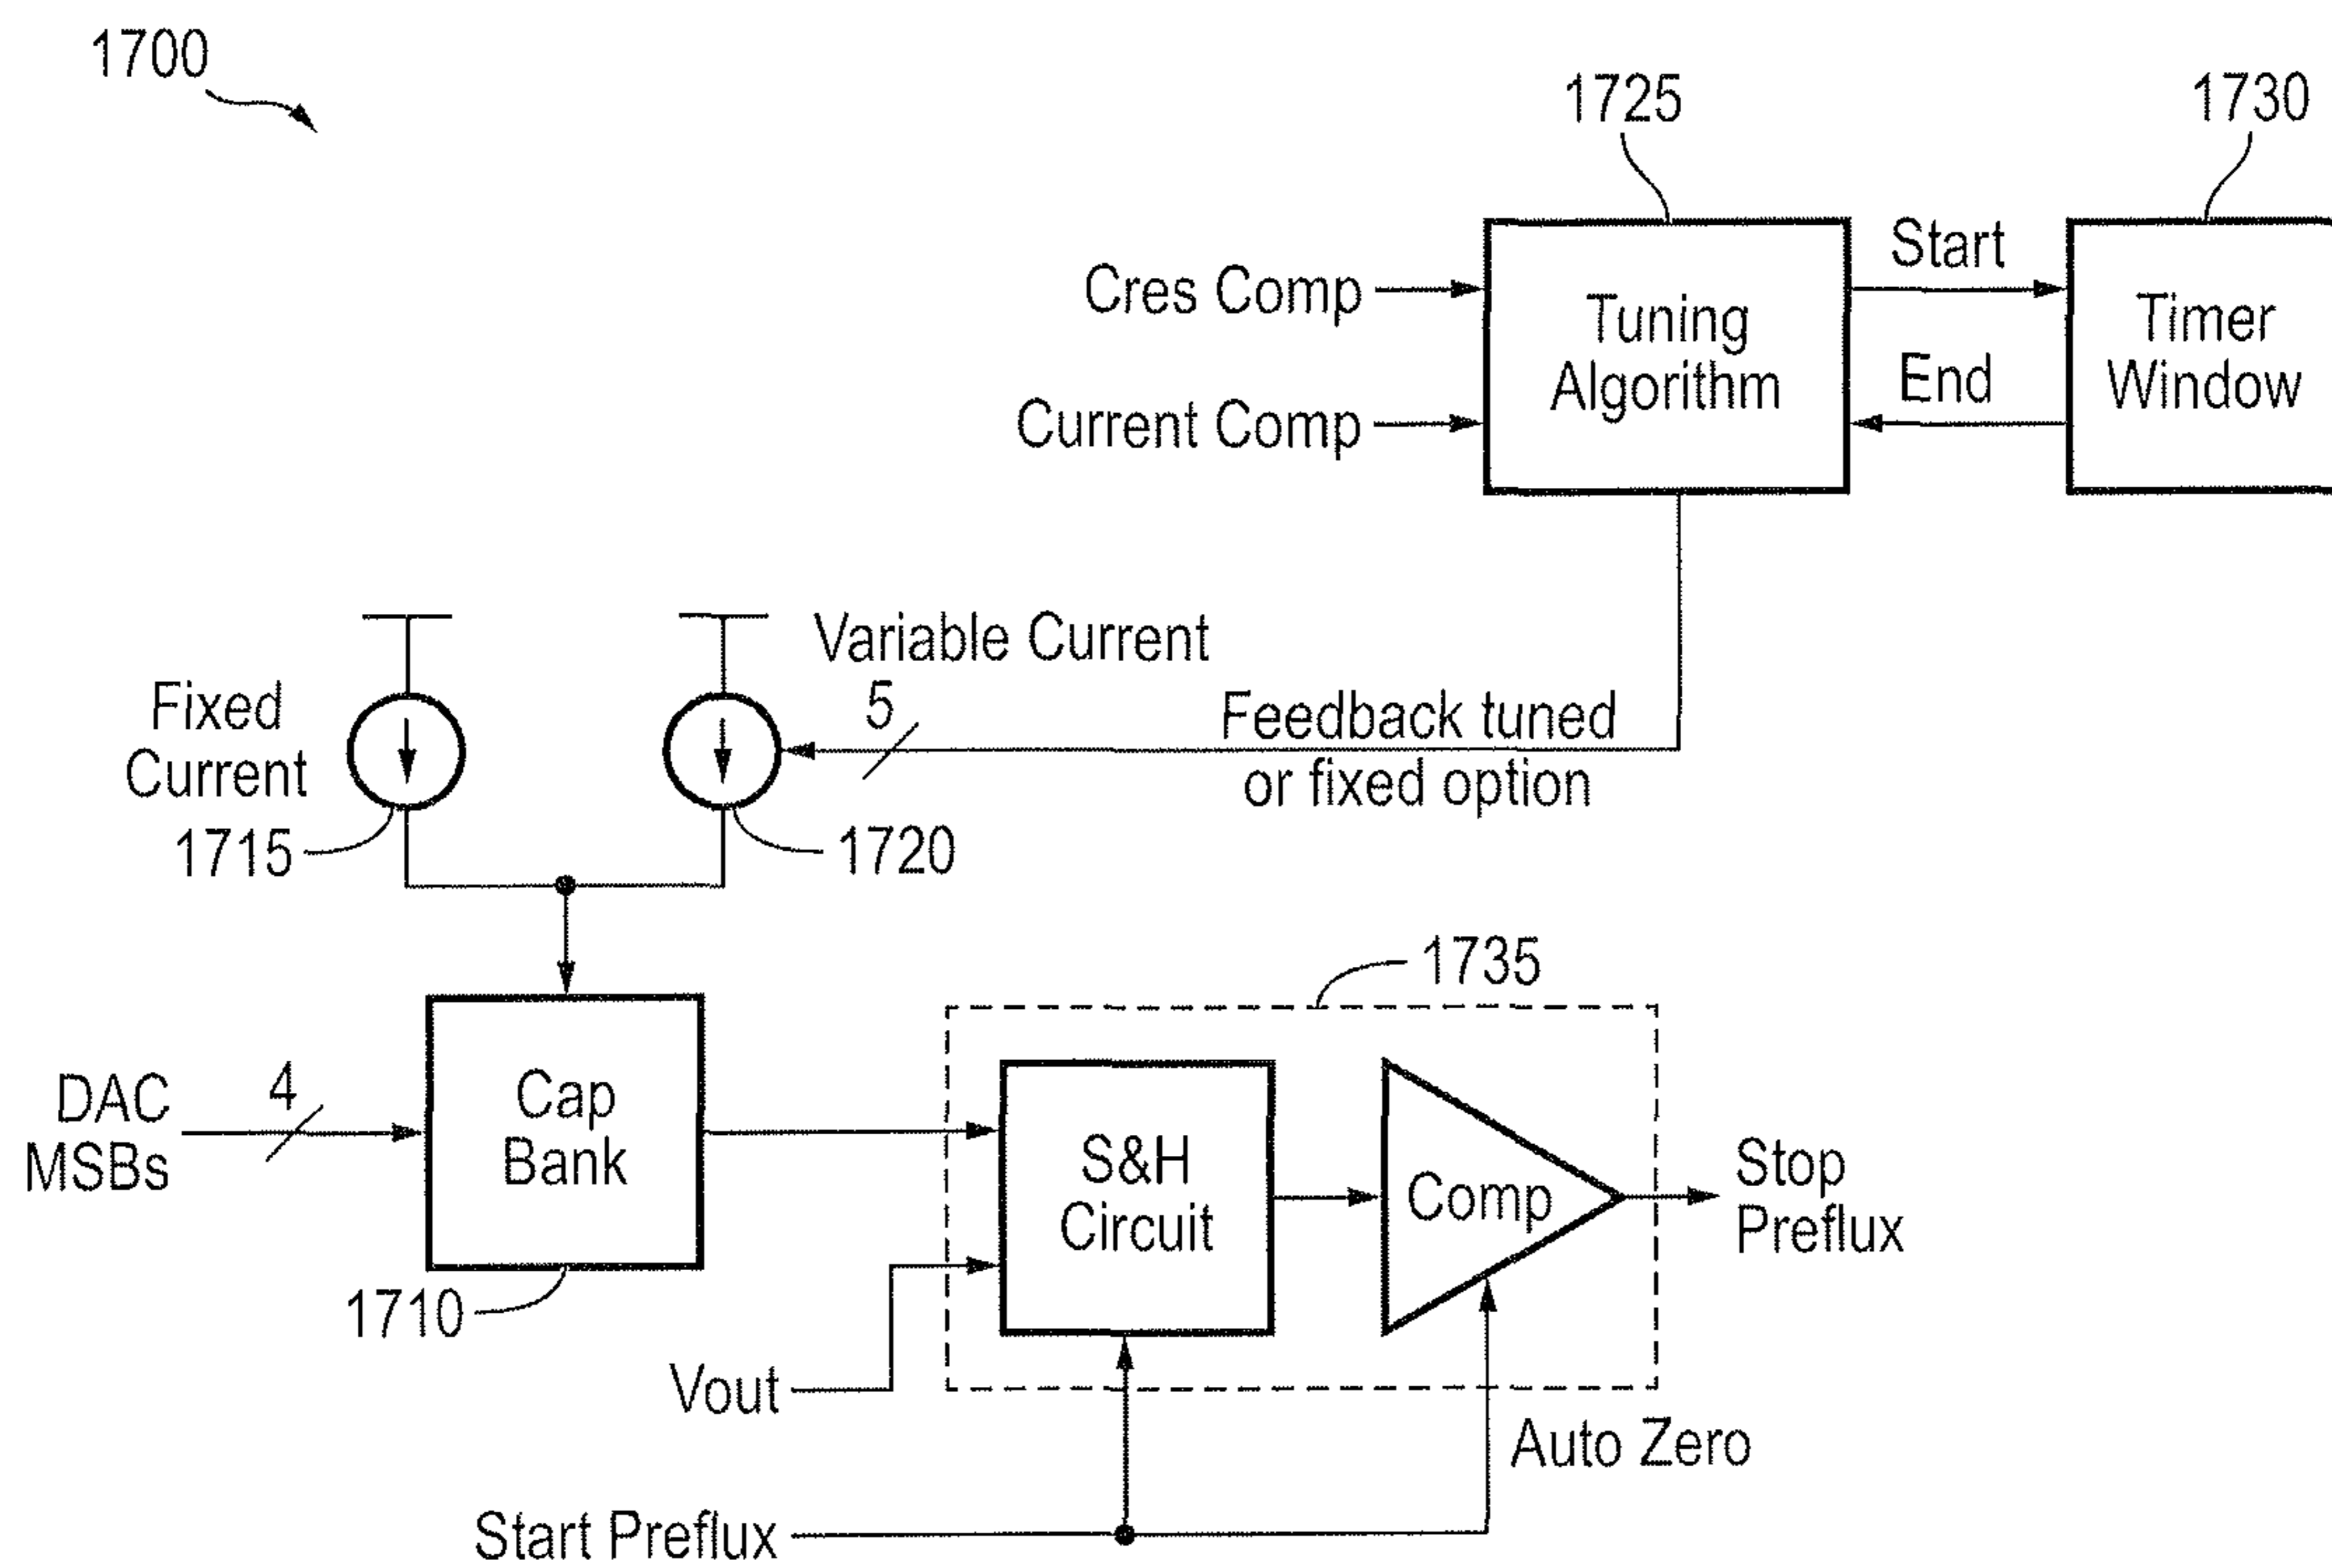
1700

1725

1730

Cres Comp

Current Comp

Tuning Algorithm

Start

End

Timer Window

Variable Current

5

Feedback tuned or fixed option

Fixed Current

1715

1720

1735

DAC MSBs

4

Cap Bank

1710

S&H Circuit

Comp

Stop Preflux

Vout

Auto Zero

Start Preflux